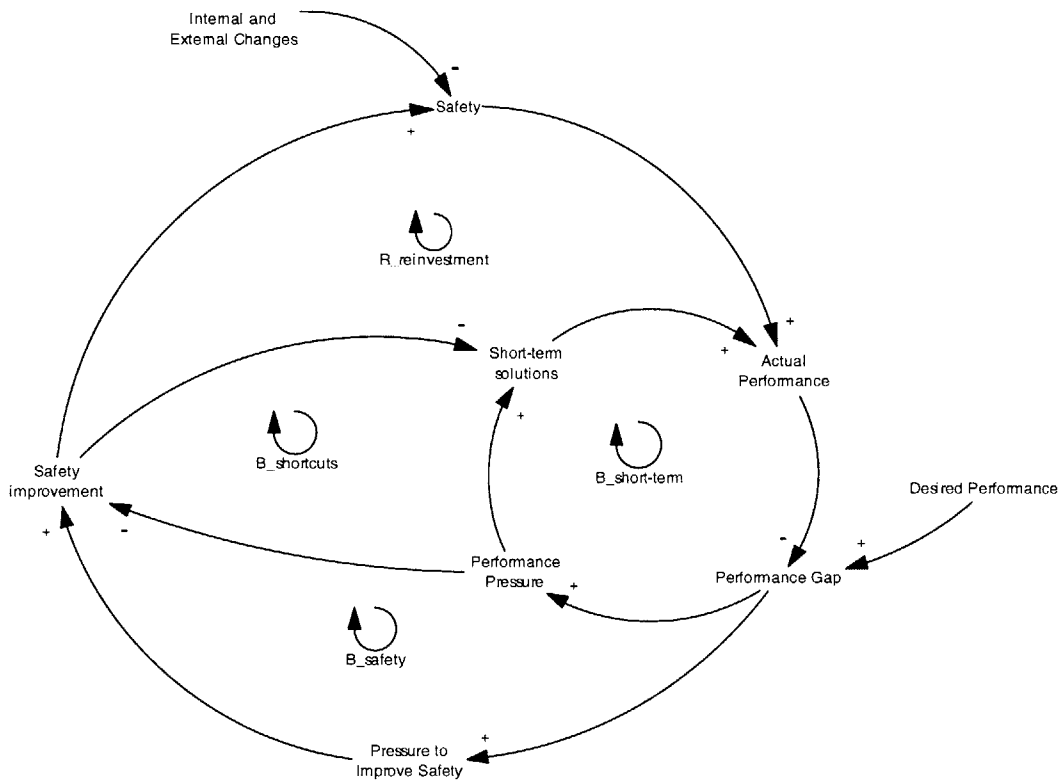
Internal and External Changes

-

Safety

+

R_reinvestment

+

-

Short-term solutions

+

Actual Performance

+

Safety improvement

B_shortcuts

B_short-term

Desired Performance

+

-

-

+

Performance Pressure

+

Performance Gap

B_safety

+

Pressure to Improve Safety